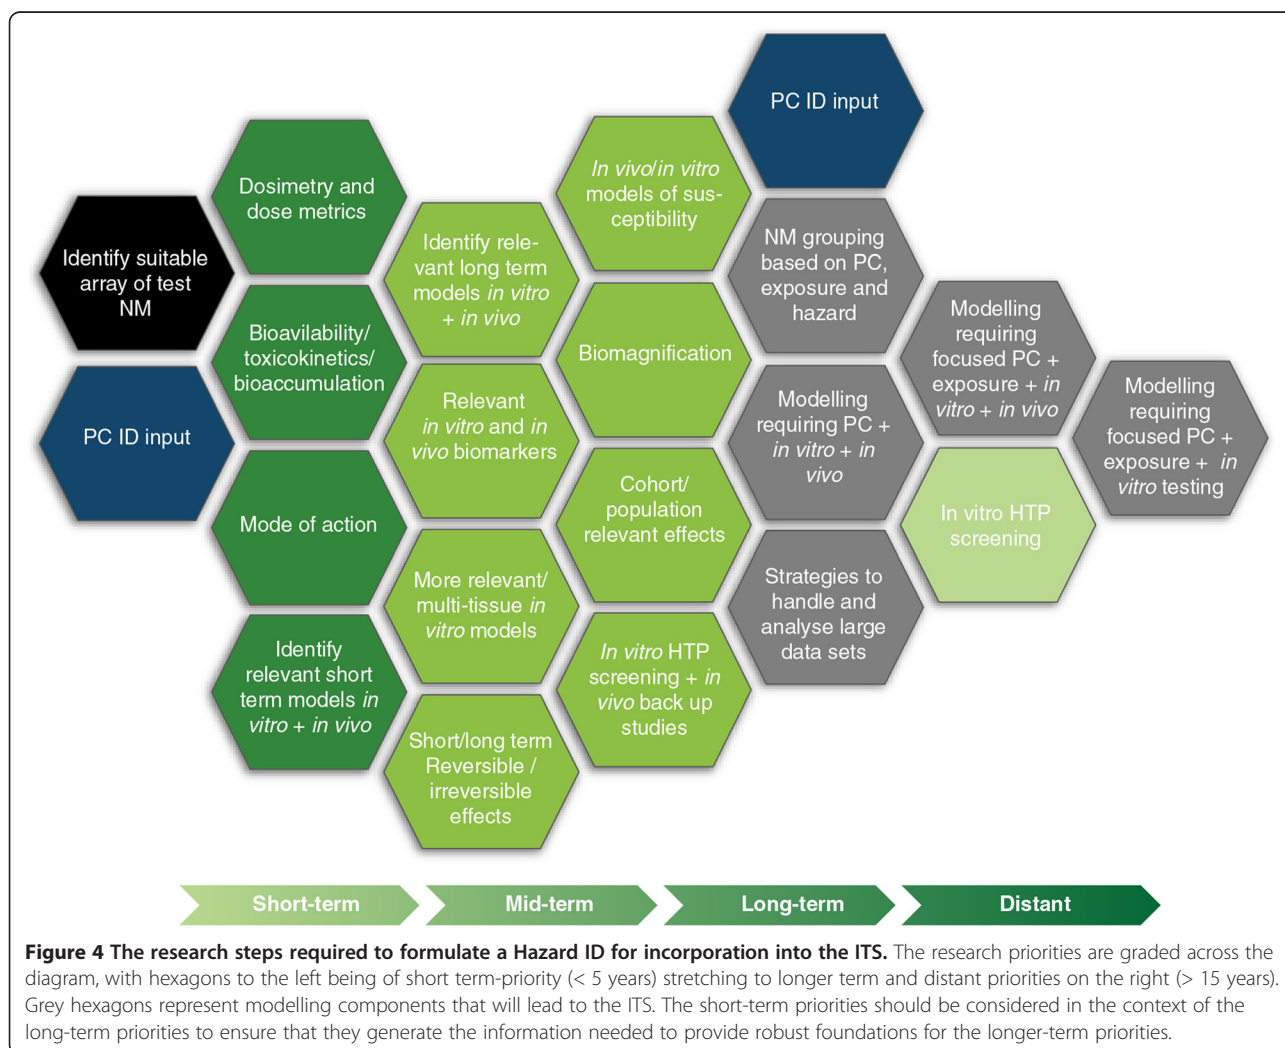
Identify suitable array of test NM

PC ID input

Dosimetry and dose metrics

Bioavilability/ toxicokinetics/ bioaccumulation

Mode of action

Identify relevant short term models *in vitro* + *in vivo*

Identify relevant long term models *in vitro* + *in vivo*

Relevant *in vitro* and *in vivo* biomarkers

More relevant/ multi-tissue *in vitro* models

Short/long term Reversible / irreversible effects

*In vivo*/*in vitro* models of susceptibility

Biomagnification

Cohort/ population relevant effects

*In vitro* HTP screening + *in vivo* back up studies

PC ID input

NM grouping based on PC, exposure and hazard

Modelling requiring PC + *in vitro* + *in vivo*

Strategies to handle and analyse large data sets

Modelling requiring focused PC + exposure + *in vitro* + *in vivo*

In vitro HTP screening

Modelling requiring focused PC + exposure + *in vitro* testing

Short-term

Mid-term

Long-term

Distant

**Figure 4 The research steps required to formulate a Hazard ID for incorporation into the ITS.** The research priorities are graded across the diagram, with hexagons to the left being of short term-priority (< 5 years) stretching to longer term and distant priorities on the right (> 15 years). Grey hexagons represent modelling components that will lead to the ITS. The short-term priorities should be considered in the context of the long-term priorities to ensure that they generate the information needed to provide robust foundations for the longer-term priorities.